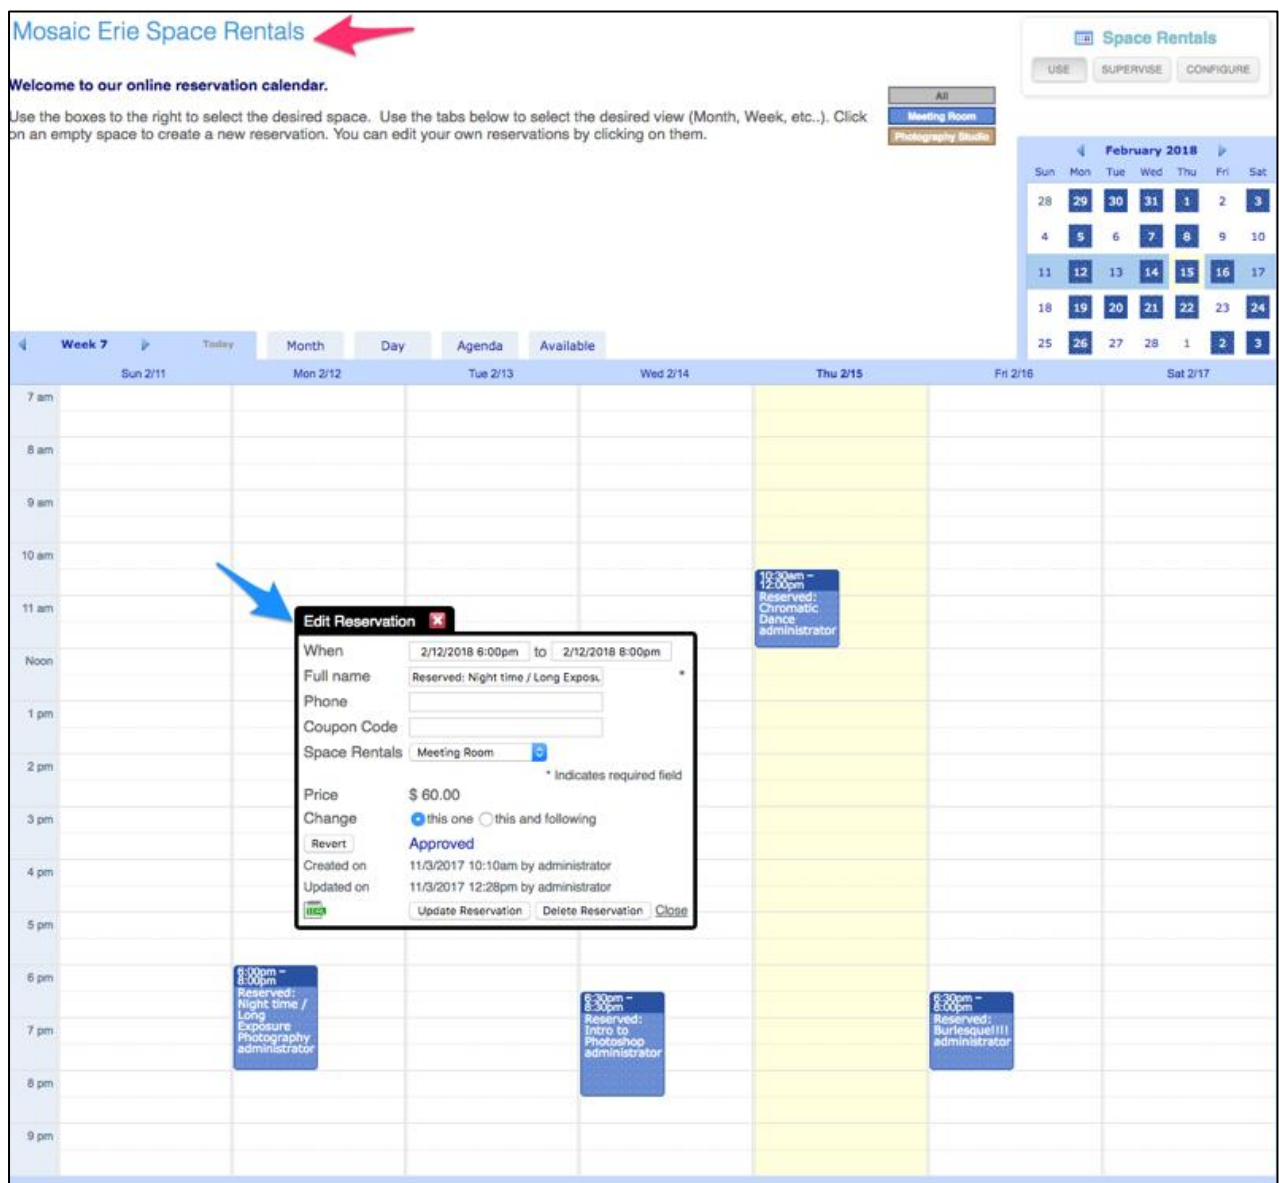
Mosaic Erie Space Rentals

Welcome to our online reservation calendar.

Use the boxes to the right to select the desired space. Use the tabs below to select the desired view (Month, Week, etc..). Click on an empty space to create a new reservation. You can edit your own reservations by clicking on them.

All
Meeting Room
Photography Studio

Space Rentals
USE SUPERVISE CONFIGURE

February 2018

| Sun | Mon | Tue | Wed | Thu | Fri | Sat |
|---|---|---|---|---|---|---|
| 28 | 29 | 30 | 31 | 1 | 2 | 3 |
| 4 | 5 | 6 | 7 | 8 | 9 | 10 |
| 11 | 12 | 13 | 14 | 15 | 16 | 17 |
| 18 | 19 | 20 | 21 | 22 | 23 | 24 |
| 25 | 26 | 27 | 28 | 1 | 2 | 3 |

Week 7 Today Month Day Agenda Available

Sun 2/11 Mon 2/12 Tue 2/13 Wed 2/14 Thu 2/15 Fri 2/16 Sat 2/17

7 am
8 am
9 am
10 am
11 am
Noon
1 pm
2 pm
3 pm
4 pm
5 pm
6 pm
7 pm
8 pm
9 pm

10:30am – 12:00pm Reserved: Chromatic Dance administrator

Edit Reservation
When 2/12/2018 6:00pm to 2/12/2018 8:00pm
Full name Reserved: Night time / Long Exposu *
Phone
Coupon Code
Space Rentals Meeting Room
* Indicates required field
Price $ 60.00
Change this one this and following
Revert Approved
Created on 11/3/2017 10:10am by administrator
Updated on 11/3/2017 12:28pm by administrator
Update Reservation Delete Reservation Close

6:00pm – 8:00pm Reserved: Night time / Long Exposure Photography administrator

6:30pm – 8:30pm Reserved: Intro to Photoshop administrator

6:30pm – 8:00pm Reserved: Burlesque!!!! administrator